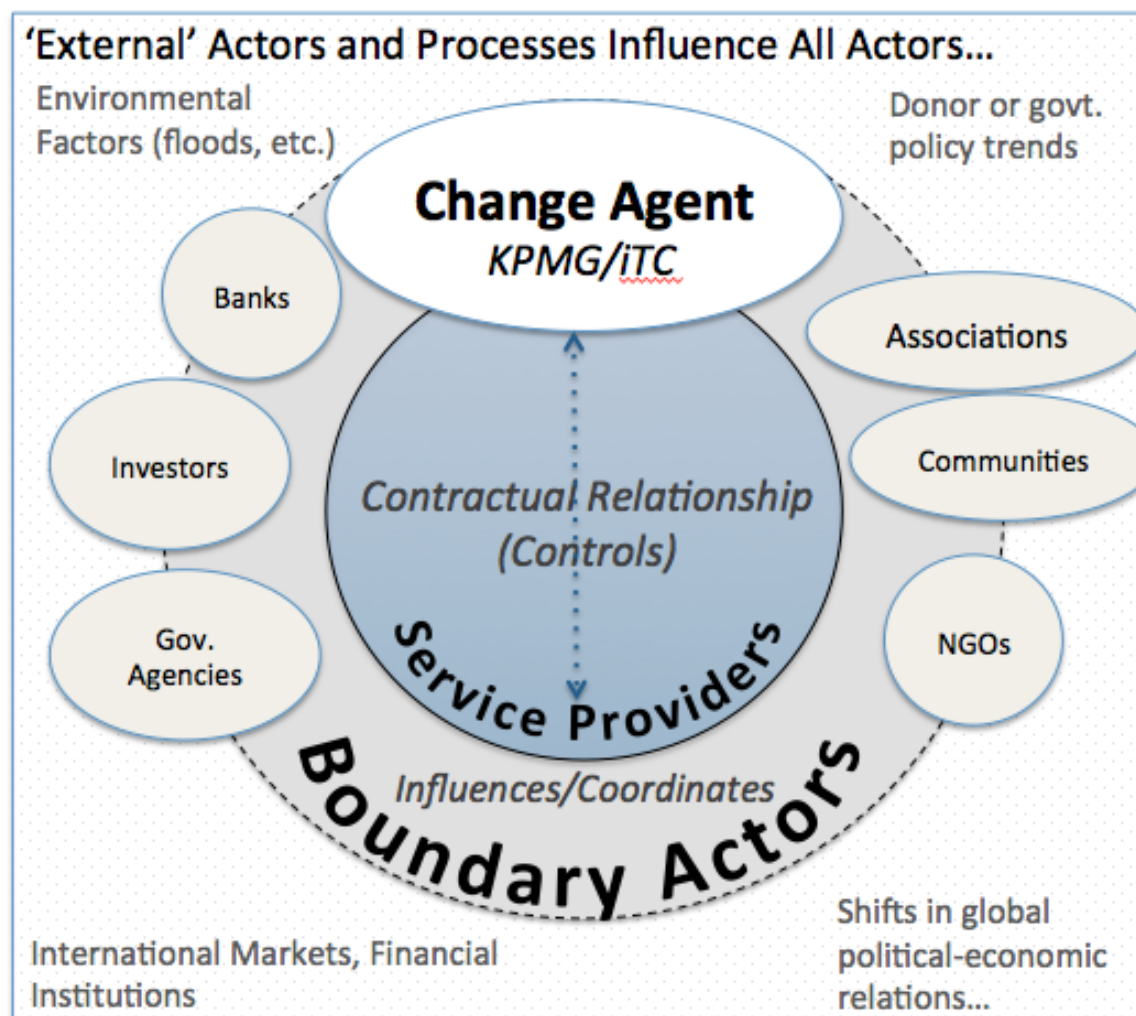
'External' Actors and Processes Influence All Actors…

Environmental Factors (floods, etc.)

Donor or govt. policy trends

Change Agent
KPMG/iTC

Banks

Associations

Investors

Communities

Contractual Relationship (Controls)

Gov. Agencies

NGOs

Service Providers

Influences/Coordinates

Boundary Actors

International Markets, Financial Institutions

Shifts in global political-economic relations…